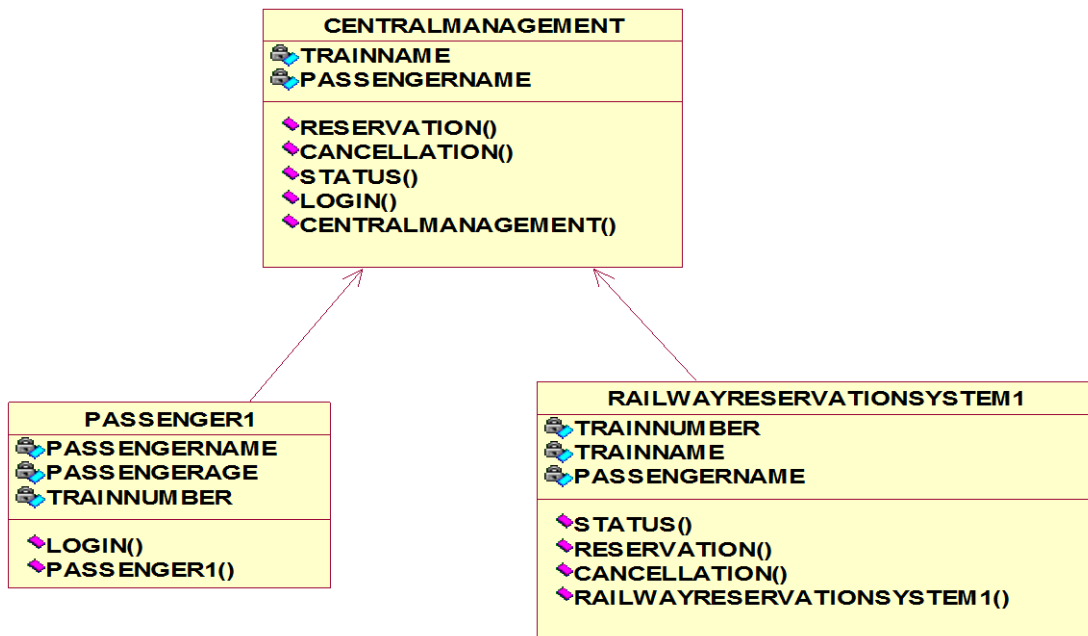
CENTRALMANAGEMENT
TRAINNAME
PASSENGERNAME
RESERVATION()
CANCELLATION()
STATUS()
LOGIN()
CENTRALMANAGEMENT()

PASSENGER1
PASSENGERNAME
PASSENGERAGE
TRAINNUMBER
LOGIN()
PASSENGER1()

RAILWAYRESERVATIONSYSTEM1
TRAINNUMBER
TRAINNAME
PASSENGERNAME
STATUS()
RESERVATION()
CANCELLATION()
RAILWAYRESERVATIONSYSTEM1()